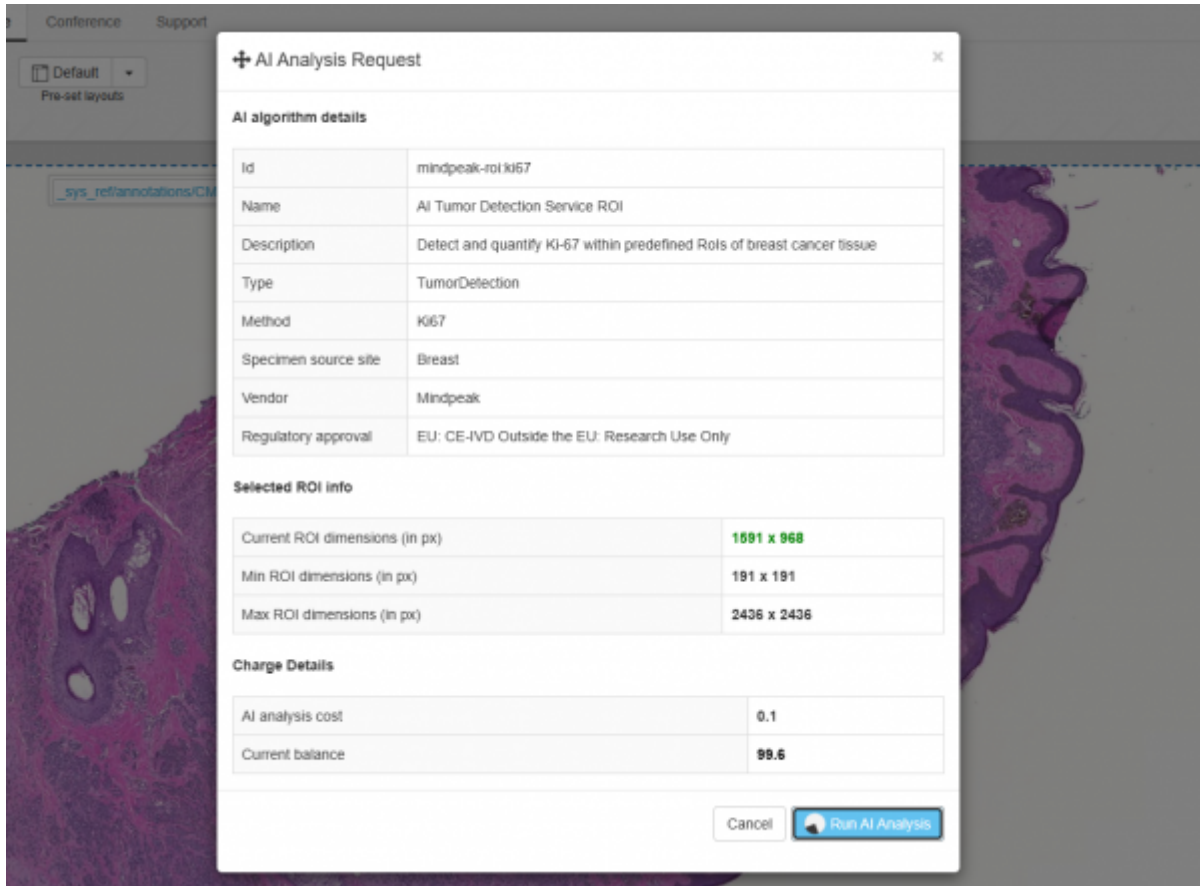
Conference Support

Default

Pre-set layouts

_sys_ref/annotations/CM

AI Analysis Request

×

AI algorithm details

| Id | mindpeak-roi:ki67 |
|---|---|
| Name | AI Tumor Detection Service ROI |
| Description | Detect and quantify Ki-67 within predefined RoIs of breast cancer tissue |
| Type | TumorDetection |
| Method | Ki67 |
| Specimen source site | Breast |
| Vendor | Mindpeak |
| Regulatory approval | EU: CE-IVD Outside the EU: Research Use Only |

Selected ROI info

| Current ROI dimensions (in px) | 1591 x 968 |
|---|---|
| Min ROI dimensions (in px) | 191 x 191 |
| Max ROI dimensions (in px) | 2436 x 2436 |

Charge Details

| AI analysis cost | 0.1 |
|---|---|
| Current balance | 99.6 |

Cancel

Run AI Analysis